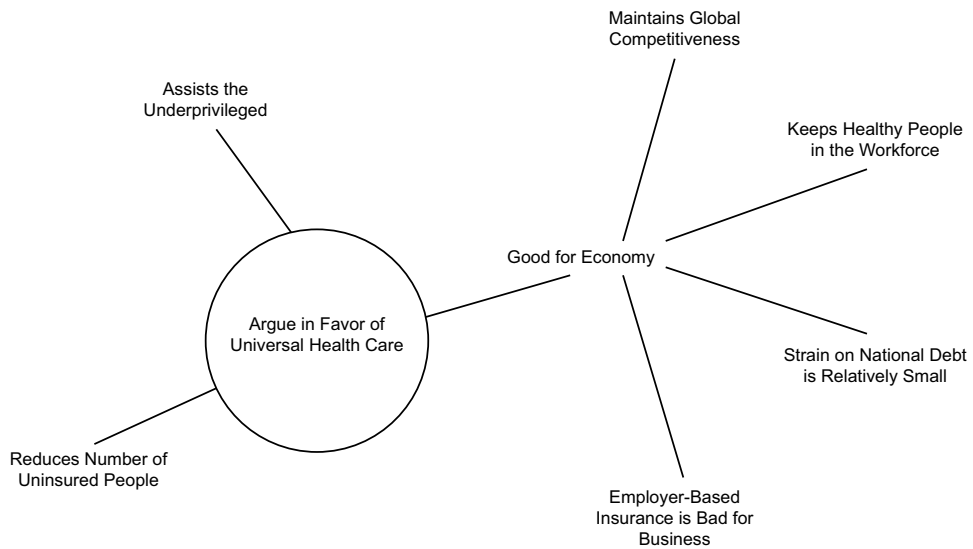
Maintains Global Competitiveness

Assists the Underprivileged

Keeps Healthy People in the Workforce

Good for Economy

Argue in Favor of Universal Health Care

Strain on National Debt is Relatively Small

Reduces Number of Uninsured People

Employer-Based Insurance is Bad for Business